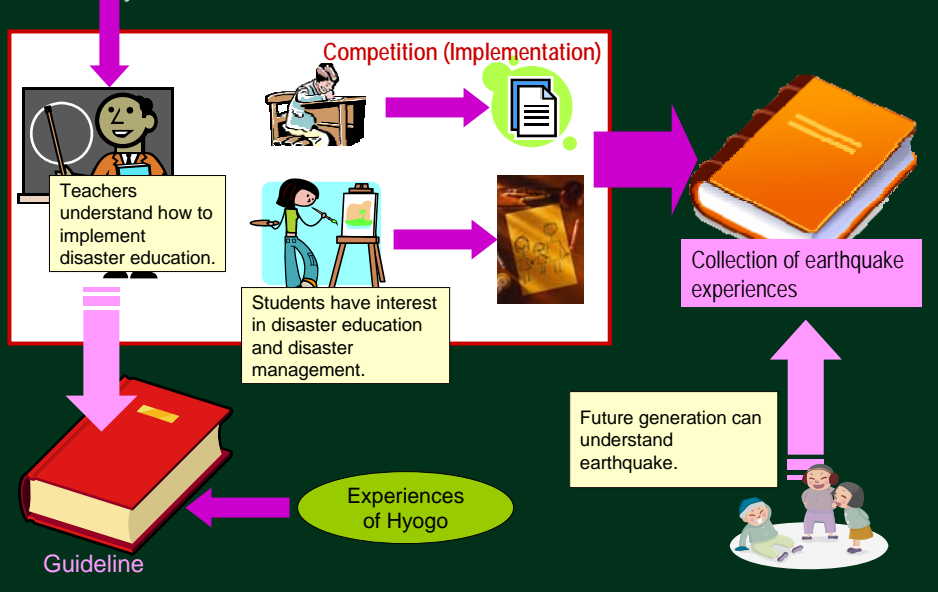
Competition (Implementation)

Teachers understand how to implement disaster education.

Students have interest in disaster education and disaster management.

Collection of earthquake experiences

Future generation can understand earthquake.

Experiences of Hyogo

Guideline